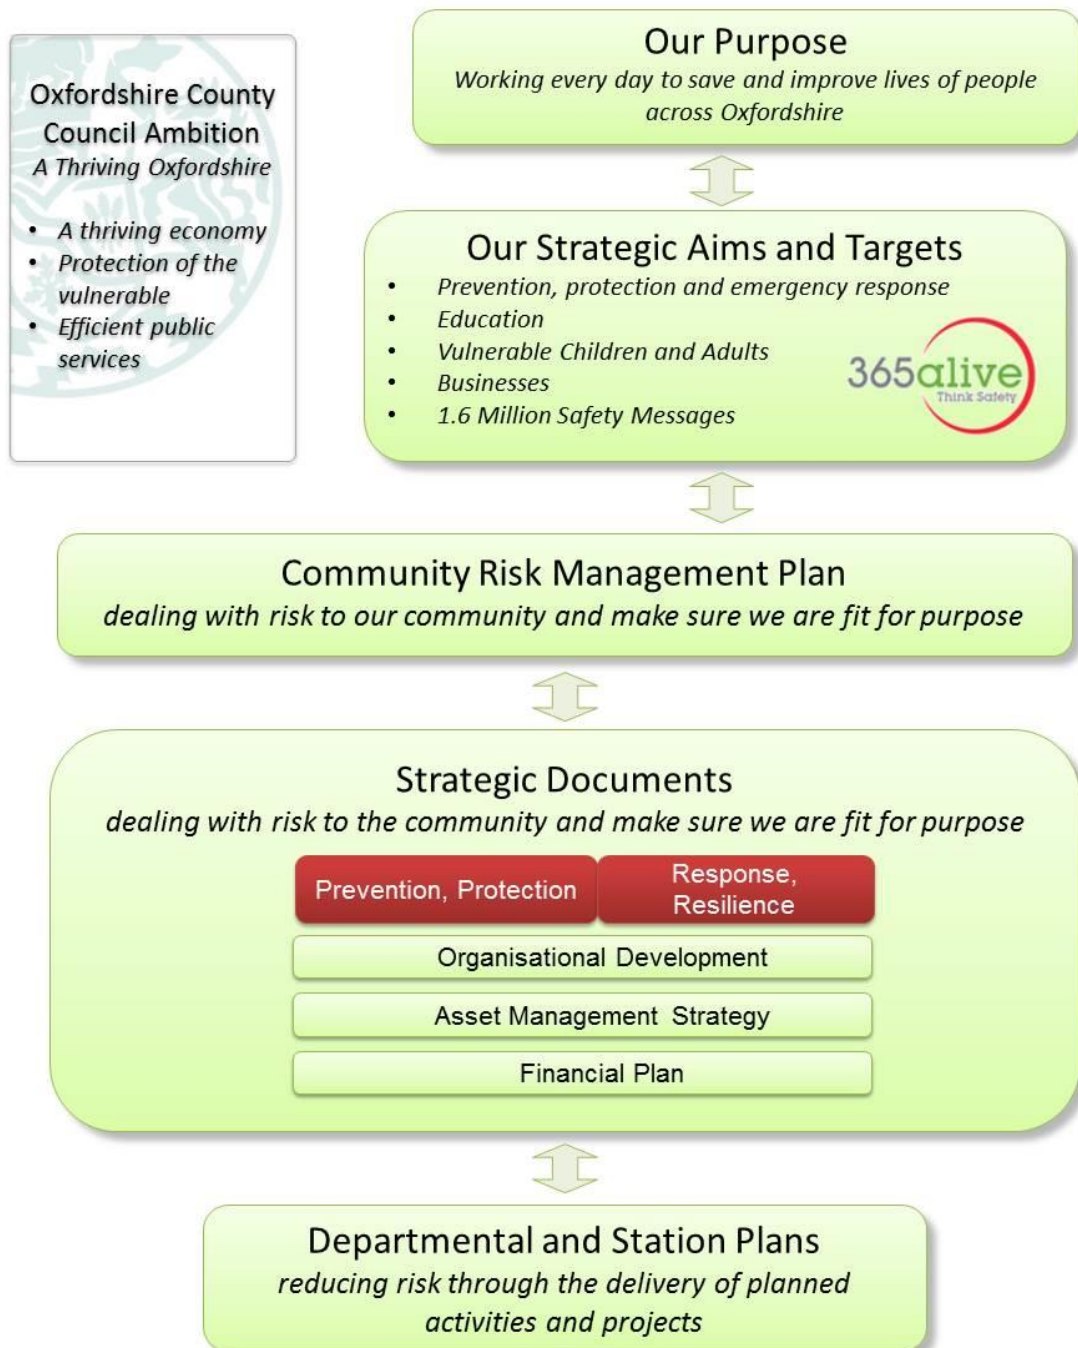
Oxfordshire County Council Ambition
A Thriving Oxfordshire

- A thriving economy
- Protection of the vulnerable
- Efficient public services

Our Purpose
Working every day to save and improve lives of people across Oxfordshire

Our Strategic Aims and Targets
- Prevention, protection and emergency response
- Education
- Vulnerable Children and Adults
- Businesses
- 1.6 Million Safety Messages

365alive
Think Safety

Community Risk Management Plan
dealing with risk to our community and make sure we are fit for purpose

Strategic Documents
dealing with risk to the community and make sure we are fit for purpose

Prevention, Protection
Response, Resilience
Organisational Development
Asset Management Strategy
Financial Plan

Departmental and Station Plans
reducing risk through the delivery of planned activities and projects